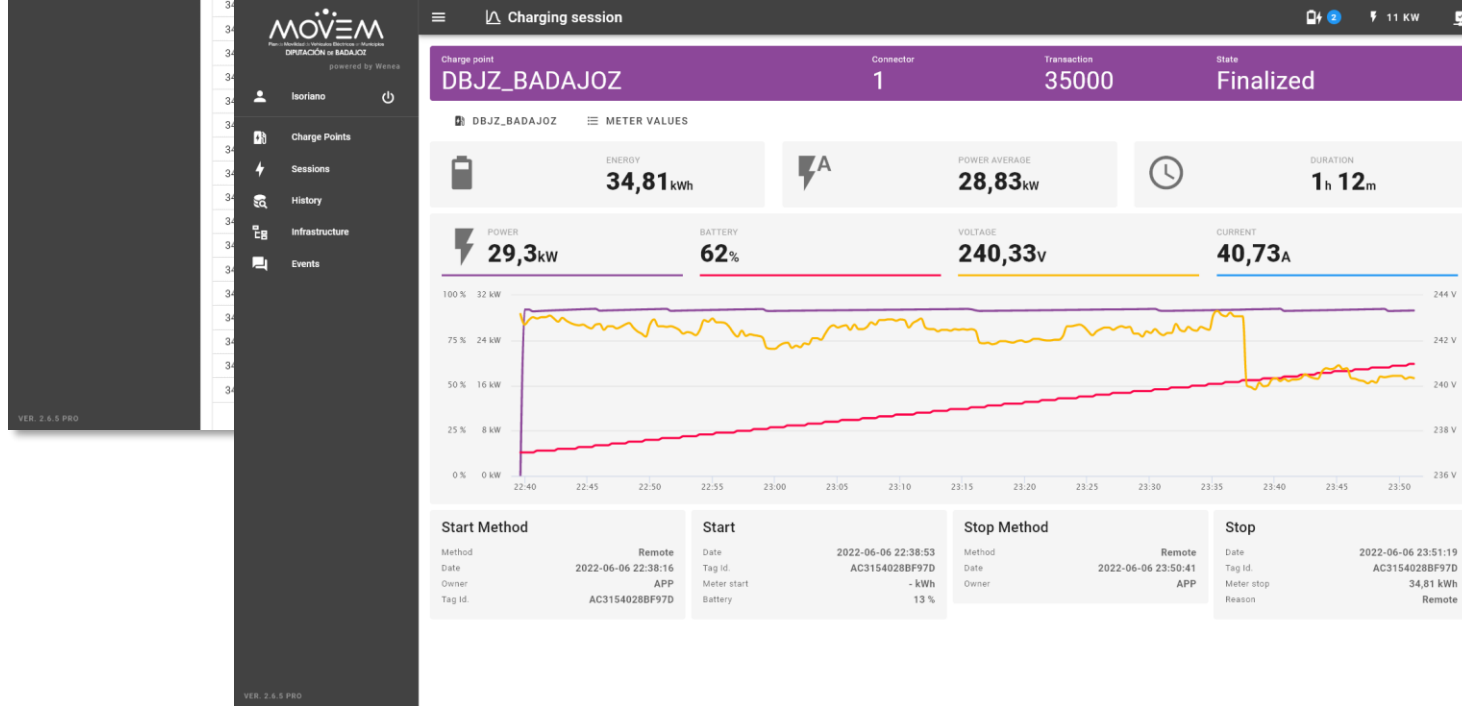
VER. 2.6.5 PRO

MOVEM
Plan de Movilidad en Vehículos Eléctricos en Municipios
DIPUTACIÓN DE BADAJOZ
powered by Wenea

Isoriano

Charge Points
Sessions
History
Infrastructure
Events

VER. 2.6.5 PRO

Charging session

2

11 KW

Charge point
DBJZ_BADAJOZ

Connector
1

Transaction
35000

State
Finalized

DBJZ_BADAJOZ
METER VALUES

ENERGY
34,81kWh

POWER AVERAGE
28,83kW

DURATION
1h 12m

POWER
29,3kW

BATTERY
62%

VOLTAGE
240,33V

CURRENT
40,73A

100 % 32 kW
75 % 24 kW
50 % 16 kW
25 % 8 kW
0 % 0 kW

244 V
242 V
240 V
238 V
236 V

22:40 22:45 22:50 22:55 23:00 23:05 23:10 23:15 23:20 23:25 23:30 23:35 23:40 23:45 23:50

Start Method
Method Remote
Date 2022-06-06 22:38:16
Owner APP
Tag Id. AC3154028BF97D

Start
Date 2022-06-06 22:38:53
Tag Id. AC3154028BF97D
Meter start - kWh
Battery 13 %

Stop Method
Method Remote
Date 2022-06-06 23:50:41
Owner APP

Stop
Date 2022-06-06 23:51:19
Tag Id. AC3154028BF97D
Meter stop 34,81 kWh
Reason Remote